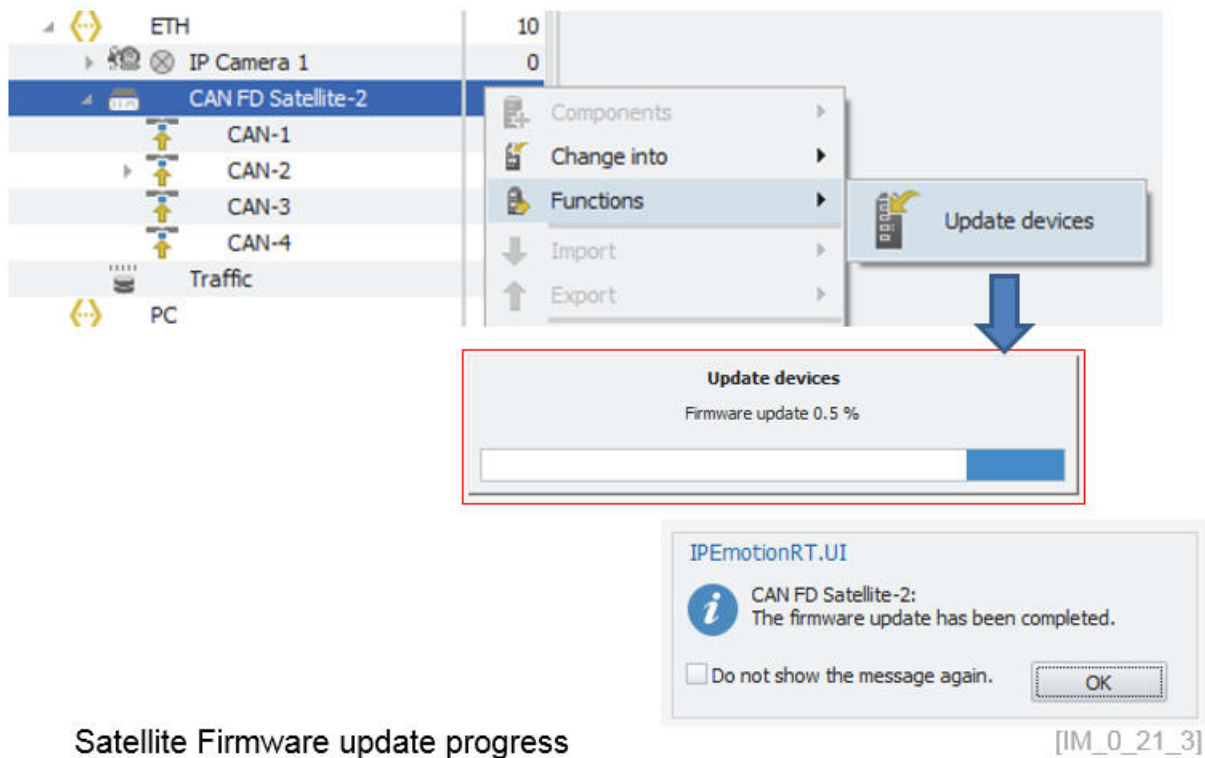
ETH 10
IP Camera 1 0
CAN FD Satellite-2
CAN-1
CAN-2
CAN-3
CAN-4
Traffic
PC

Components
Change into
Functions
Import
Export

Update devices

Update devices
Firmware update 0.5 %

IPEmotionRT.UI
CAN FD Satellite-2:
The firmware update has been completed.
Do not show the message again.
OK

Satellite Firmware update progress
[IM_0_21_3]